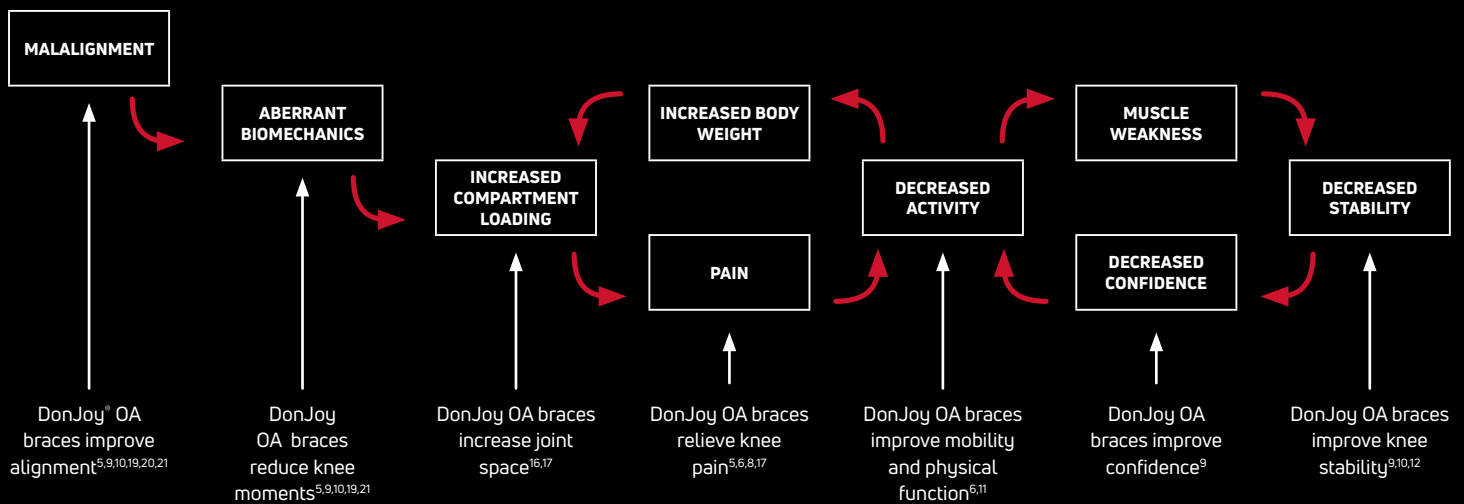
MALALIGNMENT

ABERRANT BIOMECHANICS

INCREASED COMPARTMENT LOADING

INCREASED BODY WEIGHT

PAIN

DECREASED ACTIVITY

MUSCLE WEAKNESS

DECREASED CONFIDENCE

DECREASED STABILITY

DonJoy® OA braces improve alignment$^{5,9,10,19,20,21}$

DonJoy OA braces reduce knee moments$^{5,9,10,19,21}$

DonJoy OA braces increase joint space$^{16,17}$

DonJoy OA braces relieve knee pain$^{5,6,8,17}$

DonJoy OA braces improve mobility and physical function$^{6,11}$

DonJoy OA braces improve confidence$^{9}$

DonJoy OA braces improve knee stability$^{9,10,12}$